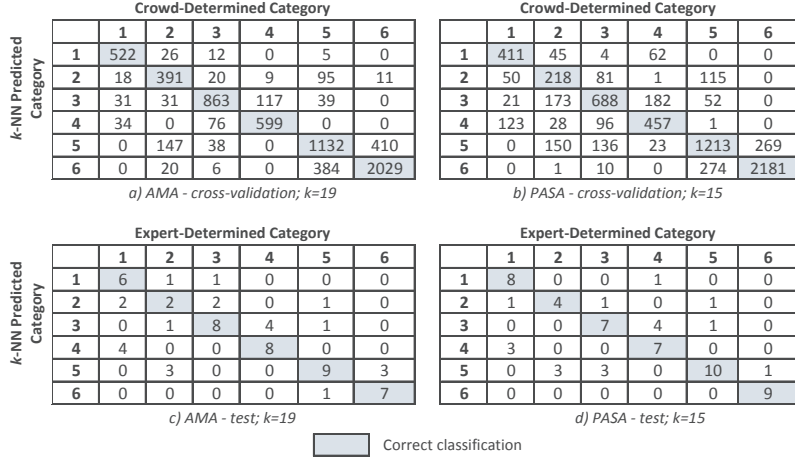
k-NN Predicted Category

**Crowd-Determined Category**

| | 1 | 2 | 3 | 4 | 5 | 6 |
|---|---|---|---|---|---|---|
| 1 | 522 | 26 | 12 | 0 | 5 | 0 |
| 2 | 18 | 391 | 20 | 9 | 95 | 11 |
| 3 | 31 | 31 | 863 | 117 | 39 | 0 |
| 4 | 34 | 0 | 76 | 599 | 0 | 0 |
| 5 | 0 | 147 | 38 | 0 | 1132 | 410 |
| 6 | 0 | 20 | 6 | 0 | 384 | 2029 |

a) AMA - cross-validation; k=19

**Crowd-Determined Category**

| | 1 | 2 | 3 | 4 | 5 | 6 |
|---|---|---|---|---|---|---|
| 1 | 411 | 45 | 4 | 62 | 0 | 0 |
| 2 | 50 | 218 | 81 | 1 | 115 | 0 |
| 3 | 21 | 173 | 688 | 182 | 52 | 0 |
| 4 | 123 | 28 | 96 | 457 | 1 | 0 |
| 5 | 0 | 150 | 136 | 23 | 1213 | 269 |
| 6 | 0 | 1 | 10 | 0 | 274 | 2181 |

b) PASA - cross-validation; k=15

k-NN Predicted Category

**Expert-Determined Category**

| | 1 | 2 | 3 | 4 | 5 | 6 |
|---|---|---|---|---|---|---|
| 1 | 6 | 1 | 1 | 0 | 0 | 0 |
| 2 | 2 | 2 | 2 | 0 | 1 | 0 |
| 3 | 0 | 1 | 8 | 4 | 1 | 0 |
| 4 | 4 | 0 | 0 | 8 | 0 | 0 |
| 5 | 0 | 3 | 0 | 0 | 9 | 3 |
| 6 | 0 | 0 | 0 | 0 | 1 | 7 |

c) AMA - test; k=19

**Expert-Determined Category**

| | 1 | 2 | 3 | 4 | 5 | 6 |
|---|---|---|---|---|---|---|
| 1 | 8 | 0 | 0 | 1 | 0 | 0 |
| 2 | 1 | 4 | 1 | 0 | 1 | 0 |
| 3 | 0 | 0 | 7 | 4 | 1 | 0 |
| 4 | 3 | 0 | 0 | 7 | 0 | 0 |
| 5 | 0 | 3 | 3 | 0 | 10 | 1 |
| 6 | 0 | 0 | 0 | 0 | 0 | 9 |

d) PASA - test; k=15

Correct classification